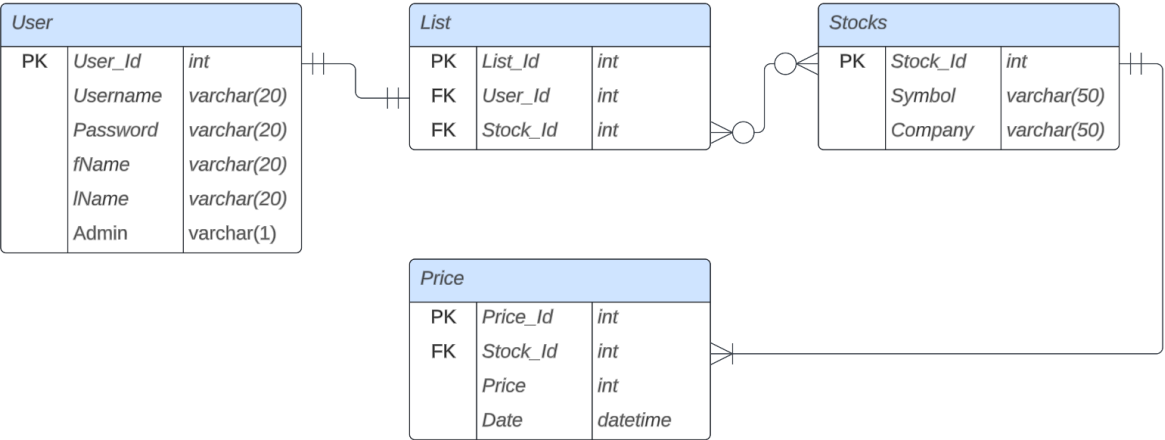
User

| | | |
|---|---|---|
| PK | User_Id | int |
| | Username | varchar(20) |
| | Password | varchar(20) |
| | fName | varchar(20) |
| | lName | varchar(20) |
| | Admin | varchar(1) |

List

| | | |
|---|---|---|
| PK | List_Id | int |
| FK | User_Id | int |
| FK | Stock_Id | int |

Stocks

| | | |
|---|---|---|
| PK | Stock_Id | int |
| | Symbol | varchar(50) |
| | Company | varchar(50) |

Price

| | | |
|---|---|---|
| PK | Price_Id | int |
| FK | Stock_Id | int |
| | Price | int |
| | Date | datetime |